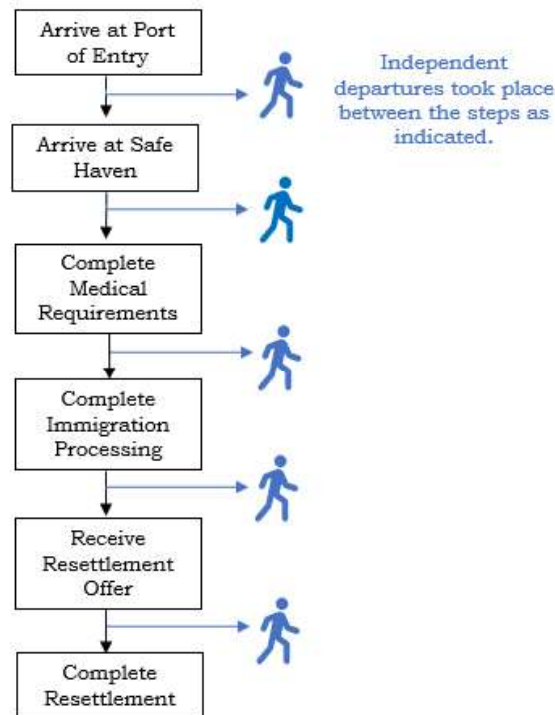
Arrive at Port of Entry

Independent departures took place between the steps as indicated.

Arrive at Safe Haven

Complete Medical Requirements

Complete Immigration Processing

Receive Resettlement Offer

Complete Resettlement